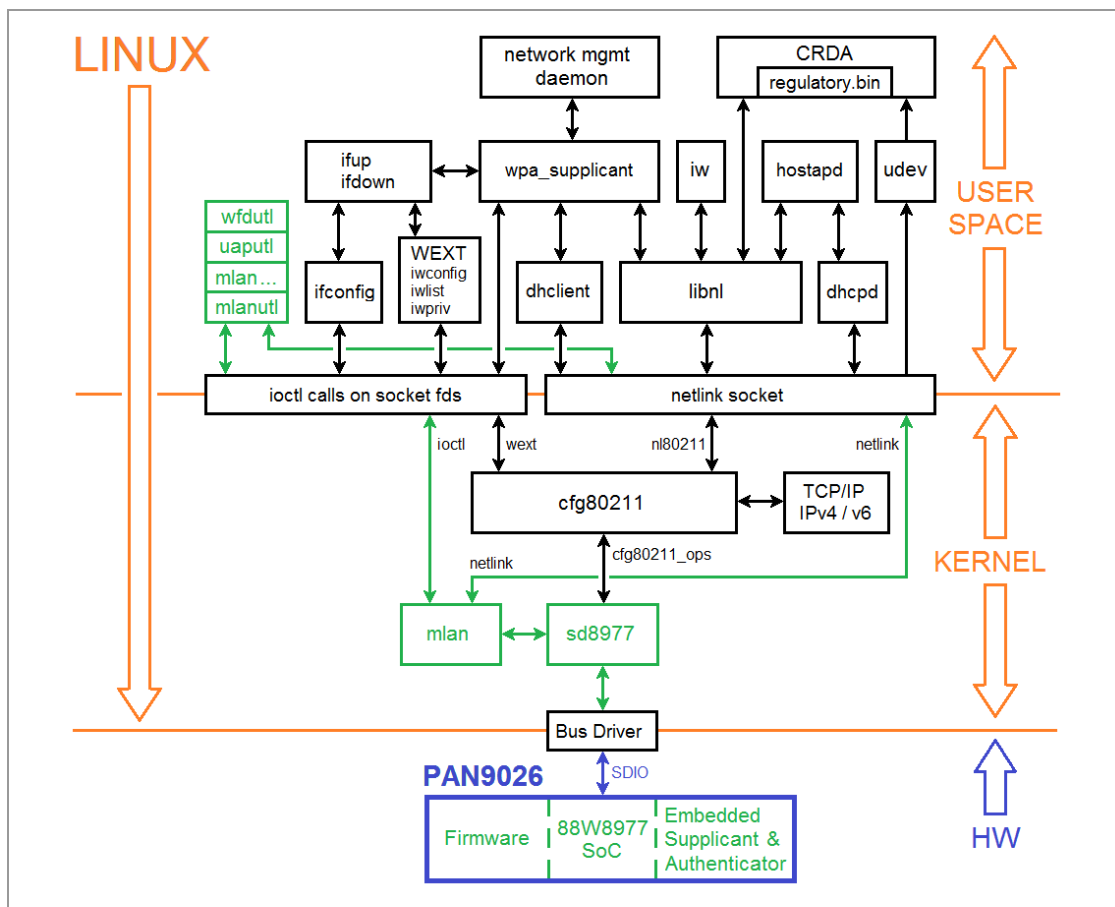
LINUX

network mgmt daemon

CRDA
regulatory.bin

USER SPACE

ifup
ifdown

wpa_supplicant

iw

hostapd

udev

wfdutl
uaputl
mlan...
mlanutl

WEXT
iwconfig
iwlist
iwpriv

ifconfig

dhclient

libnl

dhcpd

ioctl calls on socket fds

netlink socket

ioctl

wext

nl80211

netlink

cfg80211

TCP/IP
IPv4 / v6

KERNEL

netlink

cfg80211_ops

mlan

sd8977

Bus Driver

PAN9026

SDIO

Firmware

88W8977
SoC

Embedded
Supplicant &
Authenticator

HW